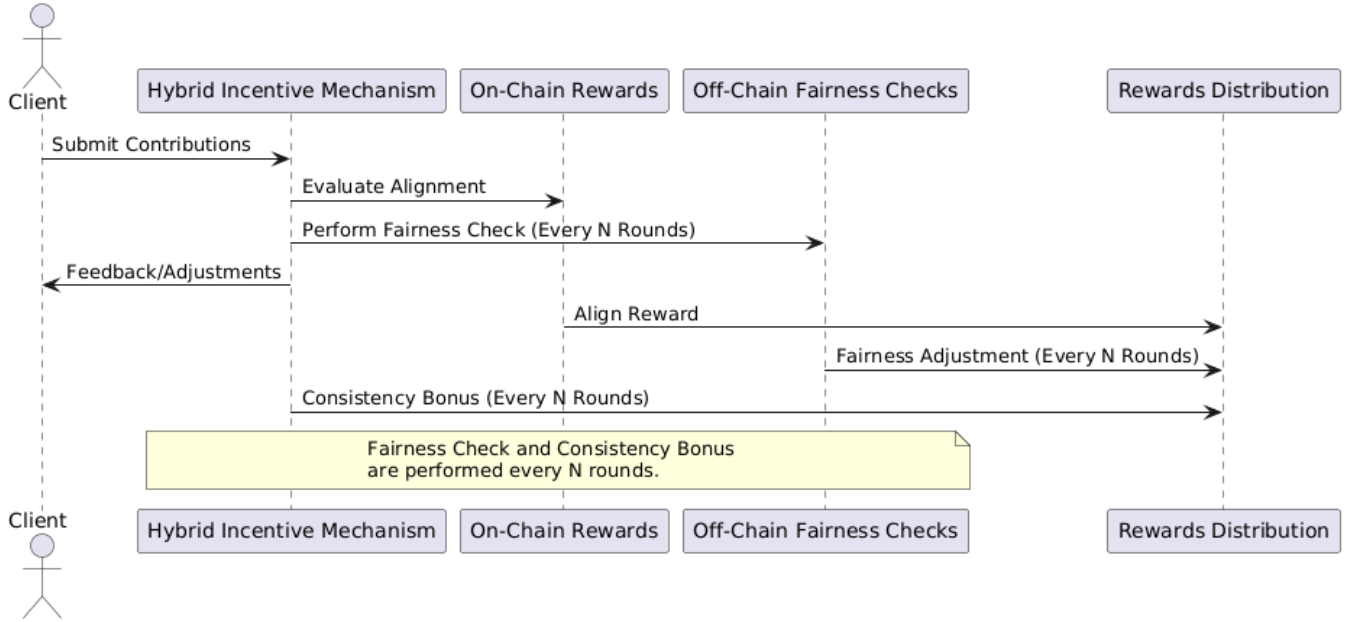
Client

Hybrid Incentive Mechanism

On-Chain Rewards

Off-Chain Fairness Checks

Rewards Distribution

Submit Contributions

Evaluate Alignment

Perform Fairness Check (Every N Rounds)

Feedback/Adjustments

Align Reward

Fairness Adjustment (Every N Rounds)

Consistency Bonus (Every N Rounds)

Fairness Check and Consistency Bonus are performed every N rounds.

Client

Hybrid Incentive Mechanism

On-Chain Rewards

Off-Chain Fairness Checks

Rewards Distribution